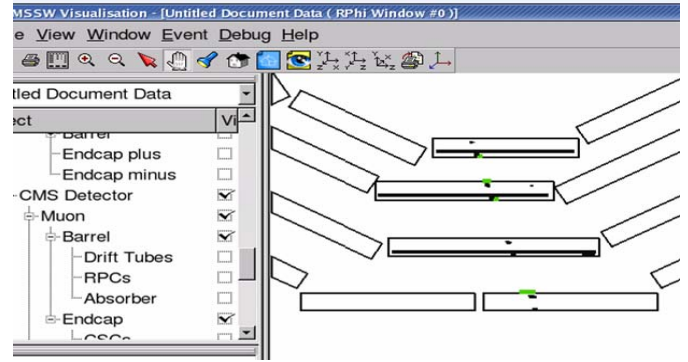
MSSW Visualisation - [Untitled Document Data ( RPhi Window #0 )]

e View Window Event Debug Help

tled Document Data

ect | Vi

Barrel

Endcap plus

Endcap minus

CMS Detector

Muon

Barrel

Drift Tubes

RPCs

Absorber

Endcap

CSCs